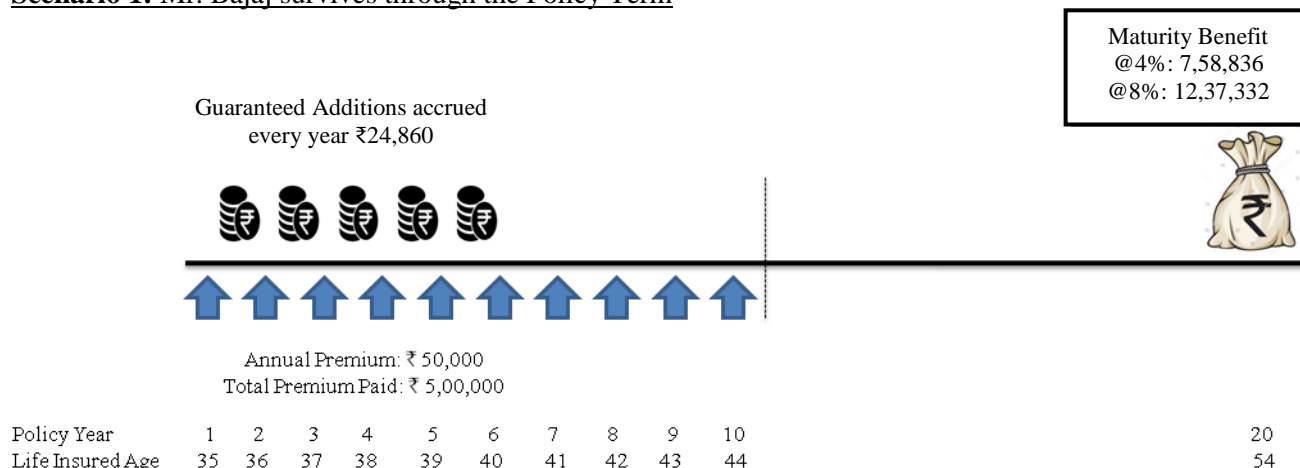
Scenario 1: Mr. Bajaj survives through the Policy Term

Maturity Benefit
@4%: 7,58,836
@8%: 12,37,332

Guaranteed Additions accrued every year ₹24,860

Annual Premium: ₹ 50,000
Total Premium Paid: ₹ 5,00,000

| Policy Year | 1 | 2 | 3 | 4 | 5 | 6 | 7 | 8 | 9 | 10 | 20 |
|---|---|---|---|---|---|---|---|---|---|---|---|
| Life Insured Age | 35 | 36 | 37 | 38 | 39 | 40 | 41 | 42 | 43 | 44 | 54 |